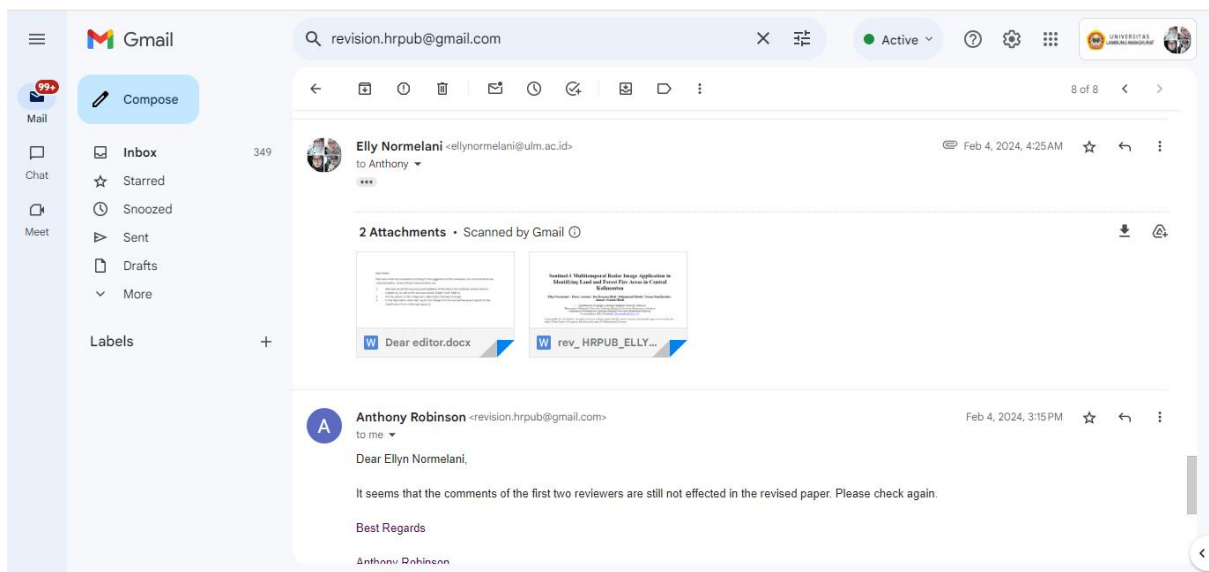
Gmail

revision.hrpub@gmail.com

Active

UNIVERSITAS LAMBUNG MANGKURAT

99+
Mail

Chat

Meet

Compose

Inbox 349
Starred
Snoozed
Sent
Drafts
More

Labels +

8 of 8

Elly Normelani <ellynormelani@ulm.ac.id>
to Anthony

Feb 4, 2024, 4:25 AM

2 Attachments • Scanned by Gmail

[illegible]

Sentinel-1 Multitemporal Radar Image Application in Identifying Land and Forest Fire Areas in Central Kalimantan

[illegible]

Dear editor.docx

rev_HRPUB_ELLY...

Anthony Robinson <revision.hrpub@gmail.com>
to me

Feb 4, 2024, 3:15 PM

Dear Ellyn Normelani,

It seems that the comments of the first two reviewers are still not effected in the revised paper. Please check again.

Best Regards

Anthony Robinson